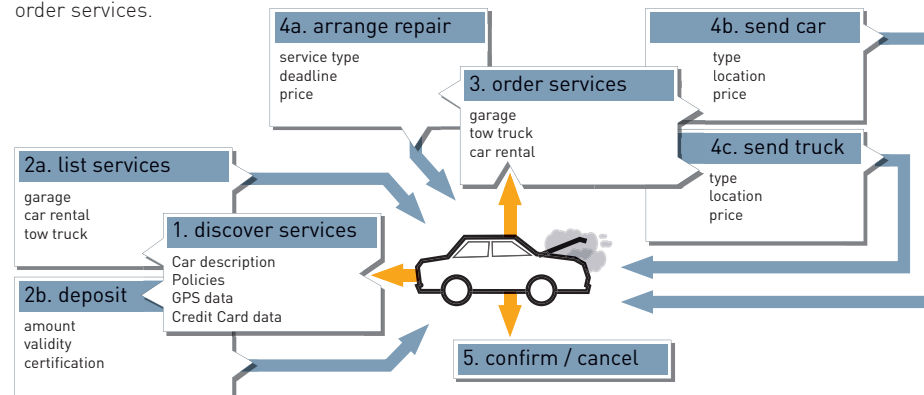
order services.

4a. arrange repair
service type
deadline
price

4b. send car
type
location
price

3. order services
garage
tow truck
car rental

4c. send truck
type
location
price

2a. list services
garage
car rental
tow truck

1. discover services
Car description
Policies
GPS data
Credit Card data

2b. deposit
amount
validity
certification

5. confirm / cancel